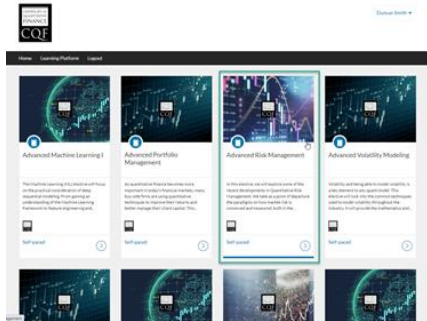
CQF

Duncan Smith ▾

Home Learning Platform Logout

CQF

Advanced Machine Learning I

The Machine Learning (ML) elective will focus on the practical consideration of deep sequential modeling. From gaining an understanding of the Machine Learning framework to feature engineering and...

Self-paced

CQF

Advanced Portfolio Management

As quantitative finance becomes more important in today's financial markets, many buy-side firms are using quantitative techniques to improve their returns and better manage their client capital. This...

Self-paced

CQF

Advanced Risk Management

In this elective, we will explore some of the recent developments in Quantitative Risk Management. We take as a point of departure the paradigms on how market risk is conceived and measured, both in the...

Self-paced

CQF

Advanced Volatility Modeling

Volatility and being able to model volatility is a key element to any quant model. This elective will look into the common techniques used to model volatility throughout the industry. It will provide the mathematics and...

Self-paced